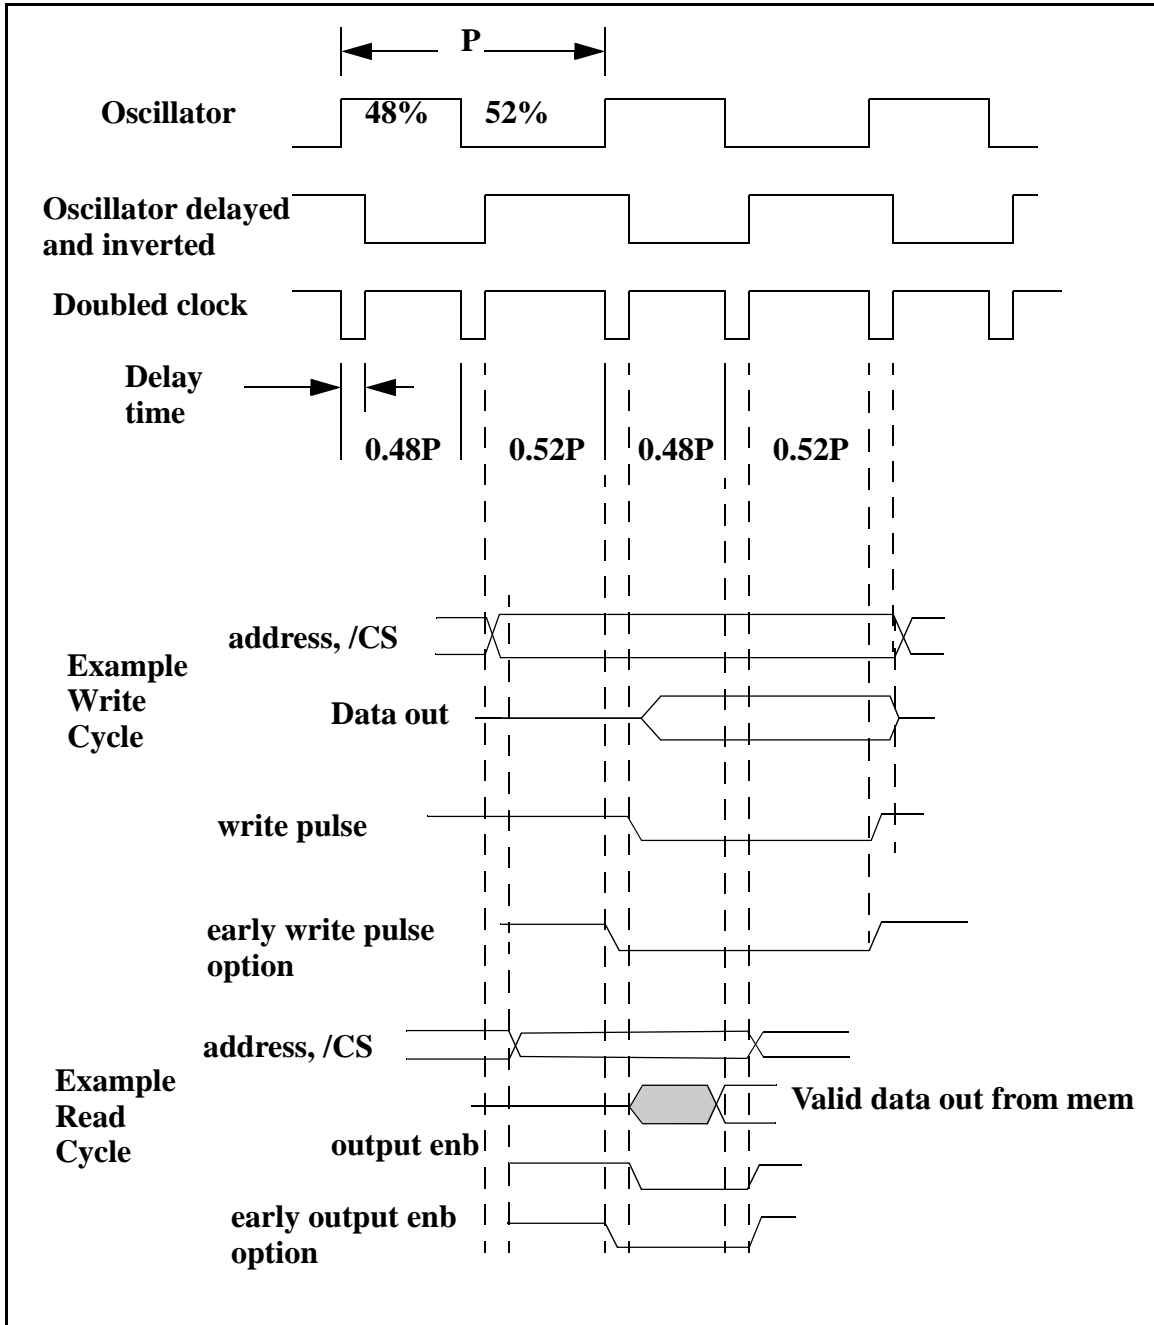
P

Oscillator

48%

52%

Oscillator delayed and inverted

Doubled clock

Delay time

0.48P

0.52P

0.48P

0.52P

Example Write Cycle

address, /CS

Data out

write pulse

early write pulse option

Example Read Cycle

address, /CS

Valid data out from mem

output enb

early output enb option